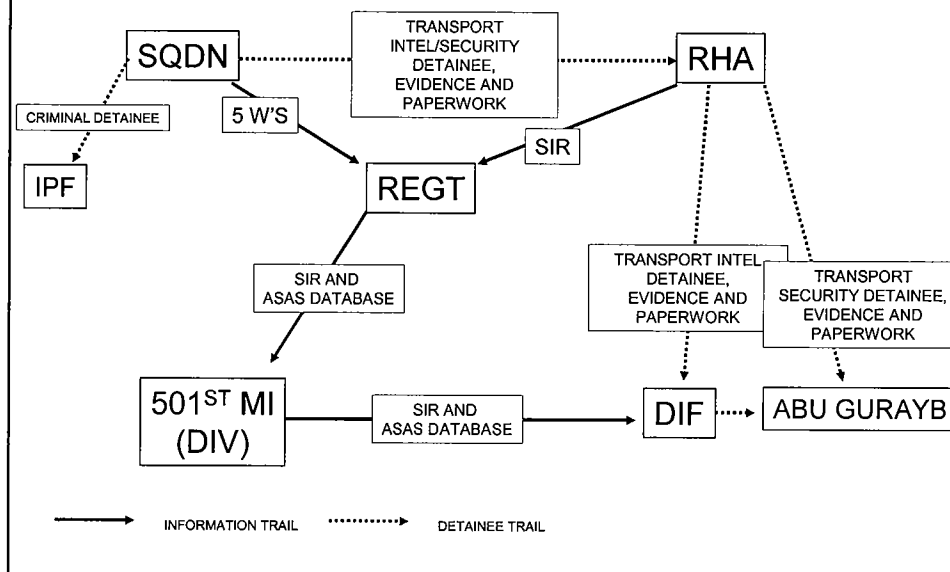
SQDN

TRANSPORT INTEL/SECURITY DETAINEE, EVIDENCE AND PAPERWORK

RHA

CRIMINAL DETAINEE

5 W'S

SIR

IPF

REGT

SIR AND ASAS DATABASE

TRANSPORT INTEL DETAINEE, EVIDENCE AND PAPERWORK

TRANSPORT SECURITY DETAINEE, EVIDENCE AND PAPERWORK

$501^{ST}$ MI (DIV)

SIR AND ASAS DATABASE

DIF

ABU GURAYB

INFORMATION TRAIL

DETAINEE TRAIL